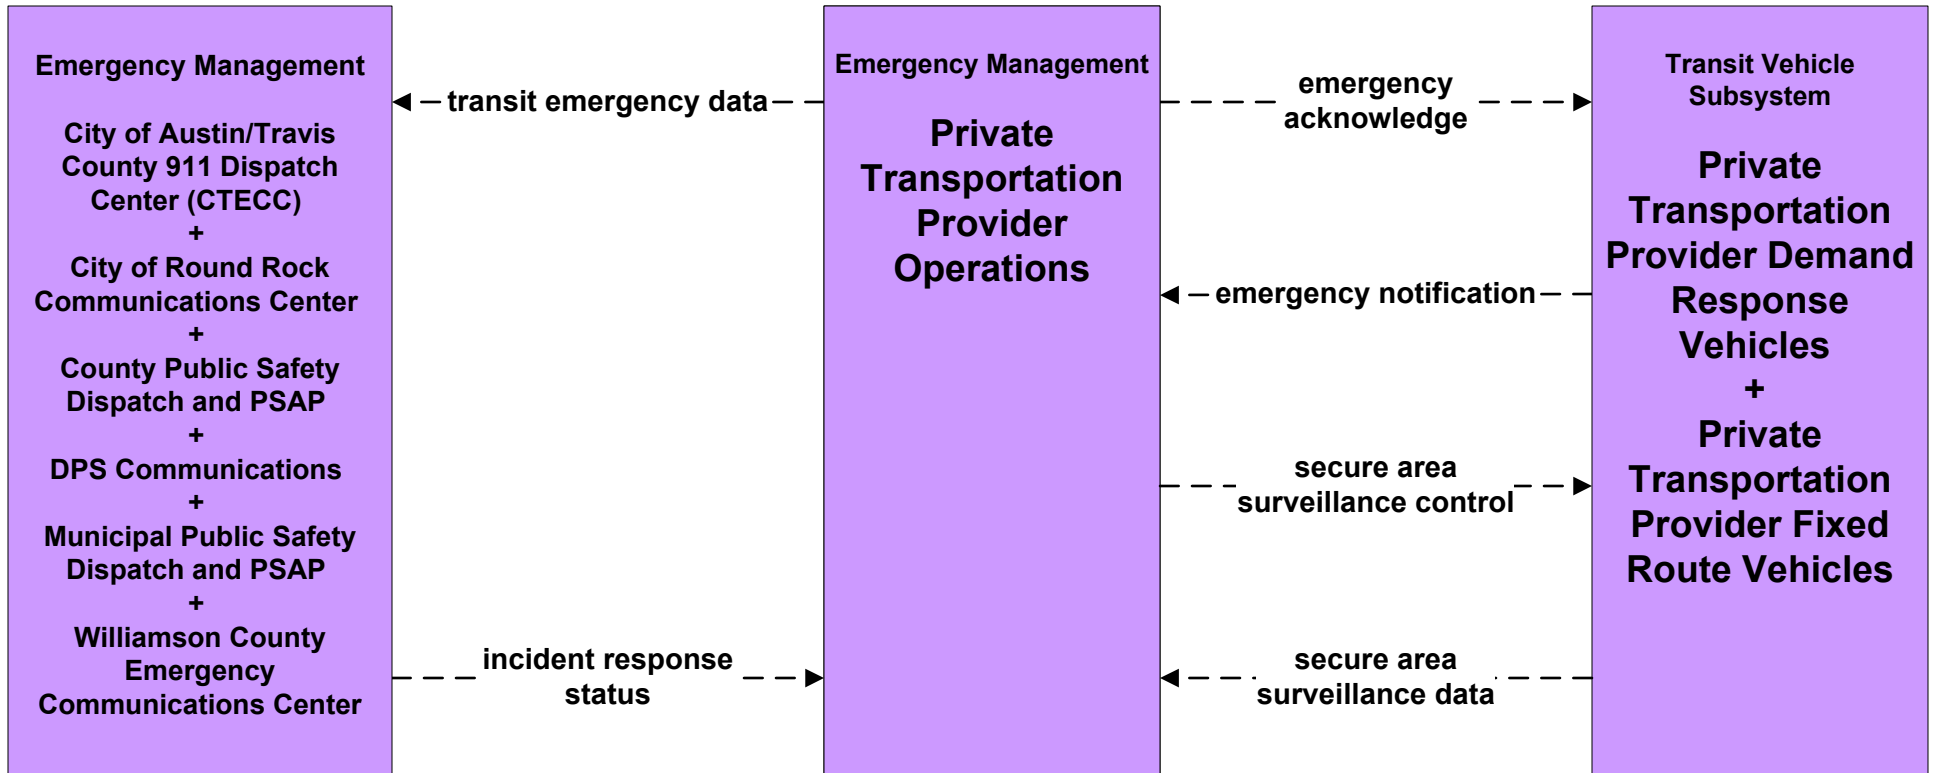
Emergency Management

City of Austin/Travis County 911 Dispatch Center (CTECC)
+
City of Round Rock Communications Center
+
County Public Safety Dispatch and PSAP
+
DPS Communications
+
Municipal Public Safety Dispatch and PSAP
+
Williamson County Emergency Communications Center

transit emergency data

incident response status

Emergency Management

Private Transportation Provider Operations

emergency acknowledge

emergency notification

secure area surveillance control

secure area surveillance data

Transit Vehicle Subsystem

Private Transportation Provider Demand Response Vehicles
+
Private Transportation Provider Fixed Route Vehicles